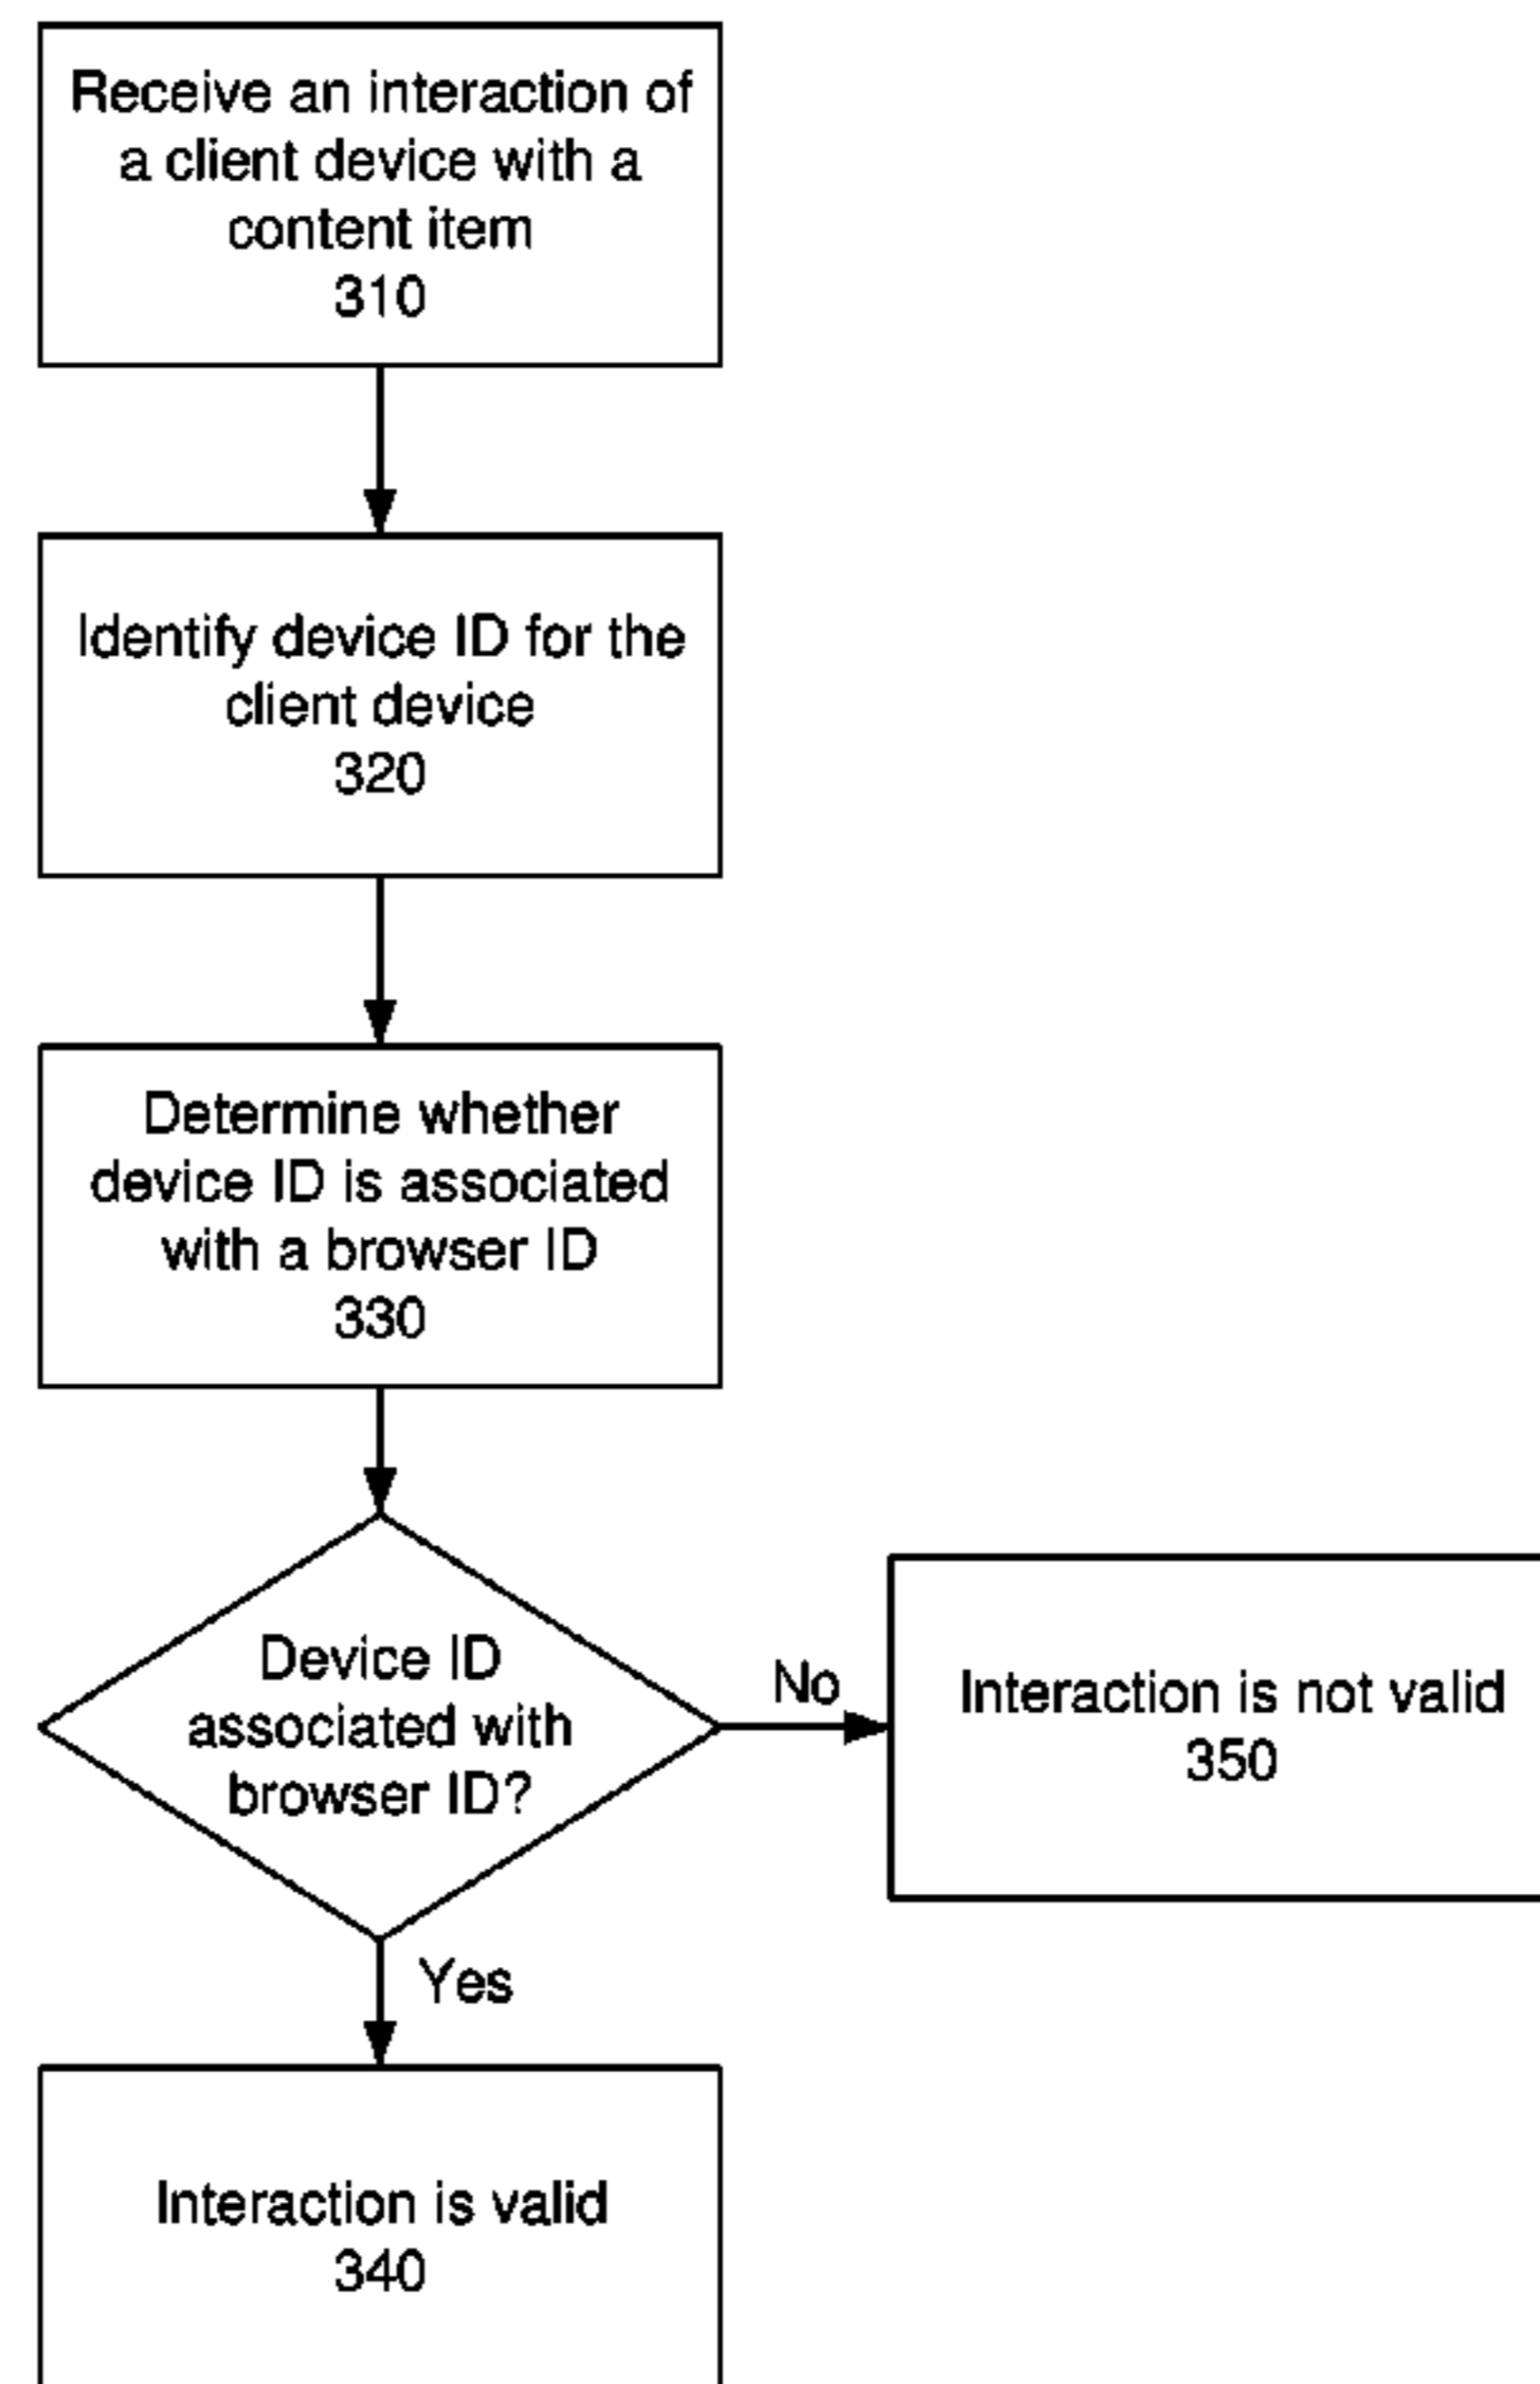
Receive an interaction of a client device with a content item
310

Identify device ID for the client device
320

Determine whether device ID is associated with a browser ID
330

Device ID associated with browser ID?

No

Interaction is not valid
350

Yes

Interaction is valid
340